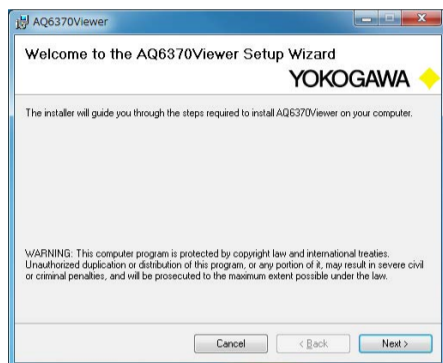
AQ6370Viewer

Welcome to the AQ6370Viewer Setup Wizard

YOKOGAWA

The installer will guide you through the steps required to install AQ6370Viewer on your computer.

WARNING: This computer program is protected by copyright law and international treaties. Unauthorized duplication or distribution of this program, or any portion of it, may result in severe civil or criminal penalties, and will be prosecuted to the maximum extent possible under the law.

Cancel

< Back

Next >